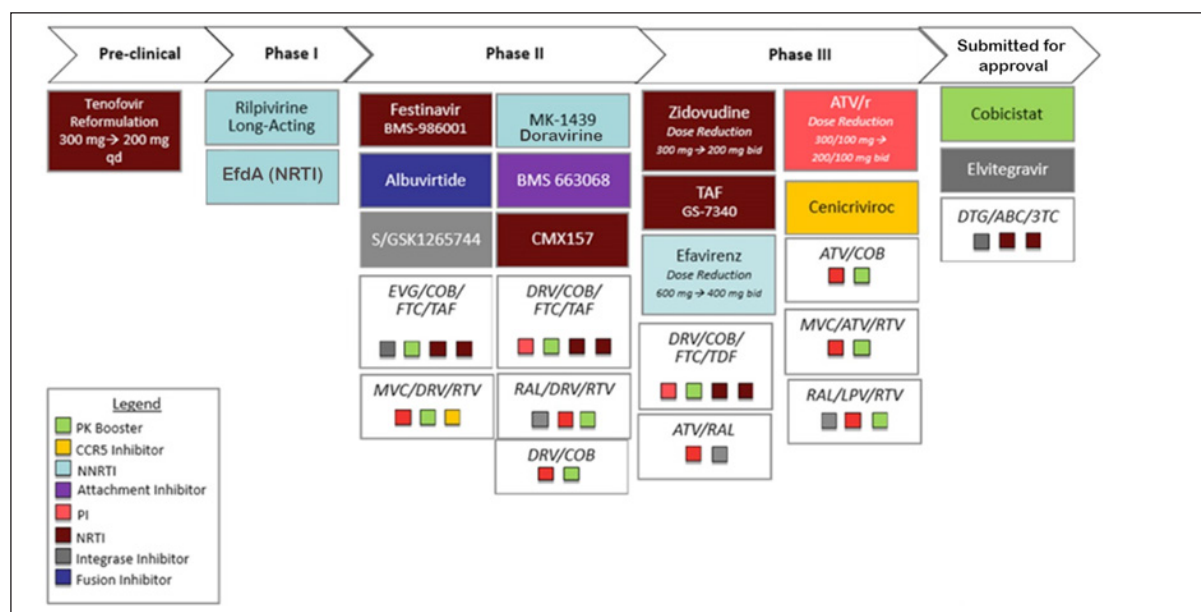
Pre-clinical

Phase I

Phase II

Phase III

Submitted for approval

Tenofovir Reformulation 300 mg→ 200 mg qd

Rilpivirine Long-Acting

EfdA (NRTI)

Festinavir BMS-986001

MK-1439 Doravirine

Albuvirtide

BMS 663068

S/GSK1265744

CMX157

EVG/COB/ FTC/TAF

DRV/COB/ FTC/TAF

MVC/DRV/RTV

RAL/DRV/RTV

DRV/COB

Zidovudine Dose Reduction 300 mg → 200 mg bid

TAF GS-7340

Efavirenz Dose Reduction 600 mg → 400 mg bid

DRV/COB/ FTC/TDF

ATV/RAL

ATV/r Dose Reduction 300/100 mg → 200/100 mg bid

Cenicriviroc

ATV/COB

MVC/ATV/RTV

RAL/LPV/RTV

Cobicistat

Elvitegravir

DTG/ABC/3TC

Legend
PK Booster
CCR5 Inhibitor
NNRTI
Attachment Inhibitor
PI
NRTI
Integrase Inhibitor
Fusion Inhibitor